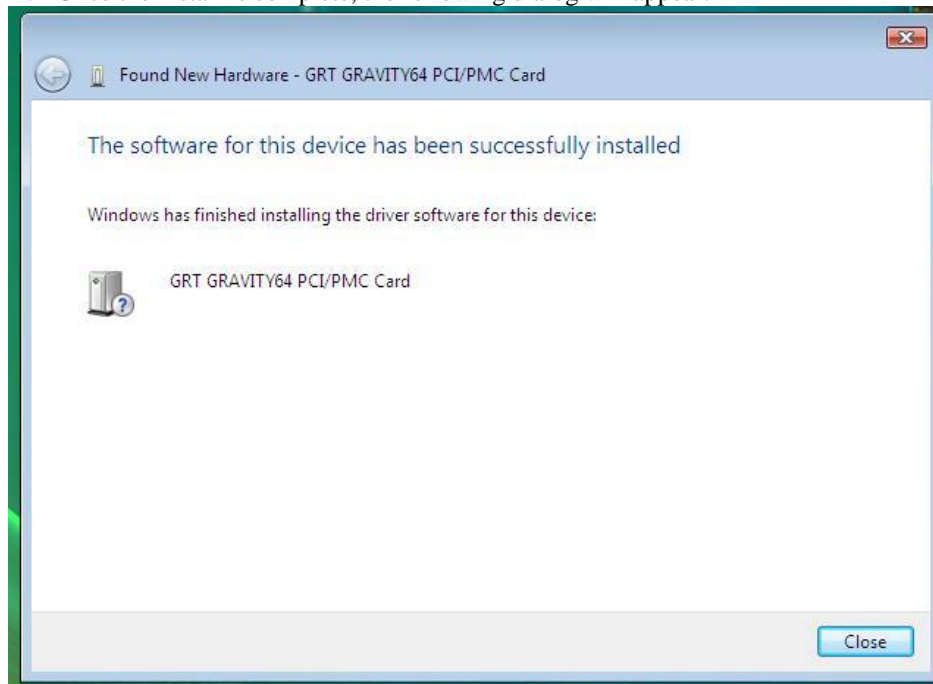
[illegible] the following dialog will appear:

Found New Hardware - GRT GRAVITY64 PCI/PMC Card

The software for this device has been successfully installed

Windows has finished installing the driver software for this device:

GRT GRAVITY64 PCI/PMC Card

Close